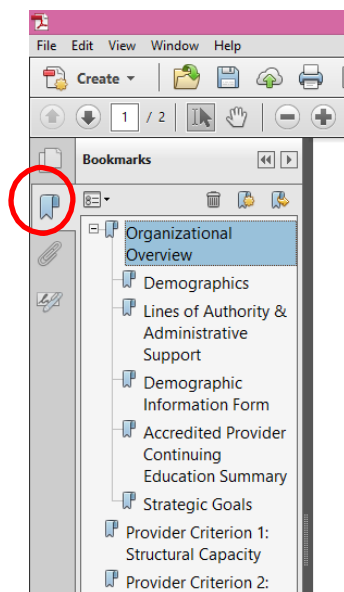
File Edit View Window Help

Create

1 / 2

Bookmarks

Organizational Overview

Demographics

Lines of Authority & Administrative Support

Demographic Information Form

Accredited Provider Continuing Education Summary

Strategic Goals

Provider Criterion 1: Structural Capacity

Provider Criterion 2: